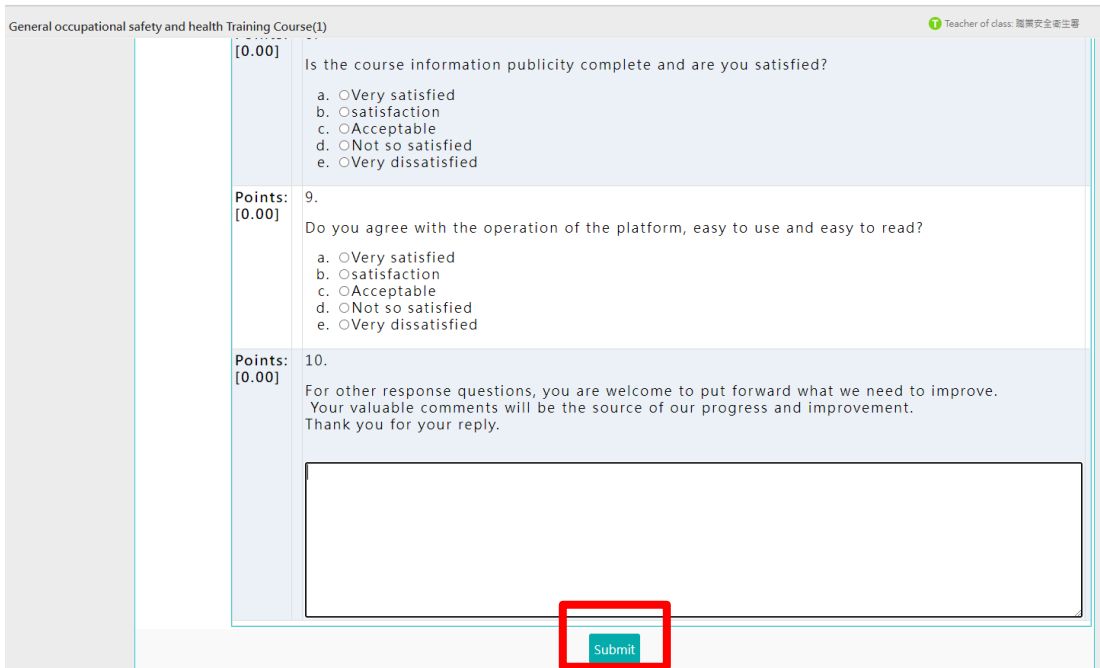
General occupational safety and health Training Course(1)

Teacher of class: 職業安全衛生署

[0.00]

Is the course information publicity complete and are you satisfied?

a. ○Very satisfied
b. ○satisfaction
c. ○Acceptable
d. ○Not so satisfied
e. ○Very dissatisfied

Points: [0.00]

9.

Do you agree with the operation of the platform, easy to use and easy to read?

a. ○Very satisfied
b. ○satisfaction
c. ○Acceptable
d. ○Not so satisfied
e. ○Very dissatisfied

Points: [0.00]

10.

For other response questions, you are welcome to put forward what we need to improve. Your valuable comments will be the source of our progress and improvement. Thank you for your reply.

Submit